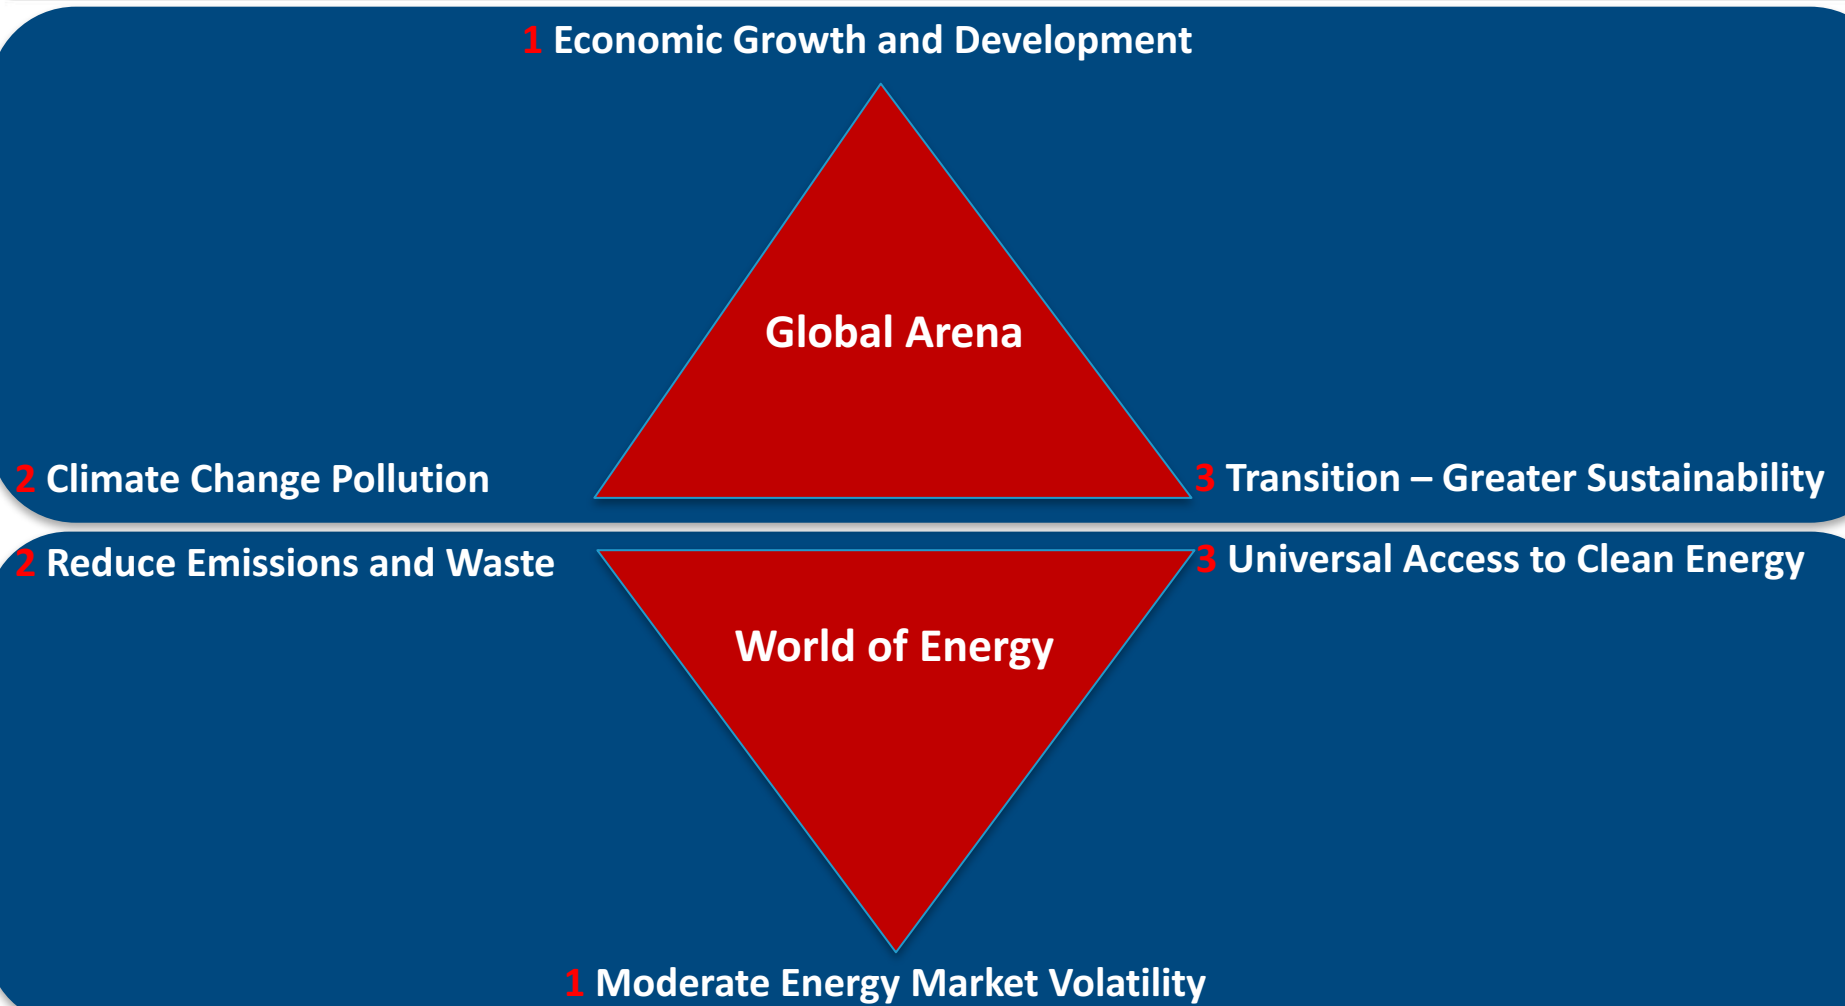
1 Economic Growth and Development

Global Arena

2 Climate Change Pollution

3 Transition – Greater Sustainability

2 Reduce Emissions and Waste

3 Universal Access to Clean Energy

World of Energy

1 Moderate Energy Market Volatility